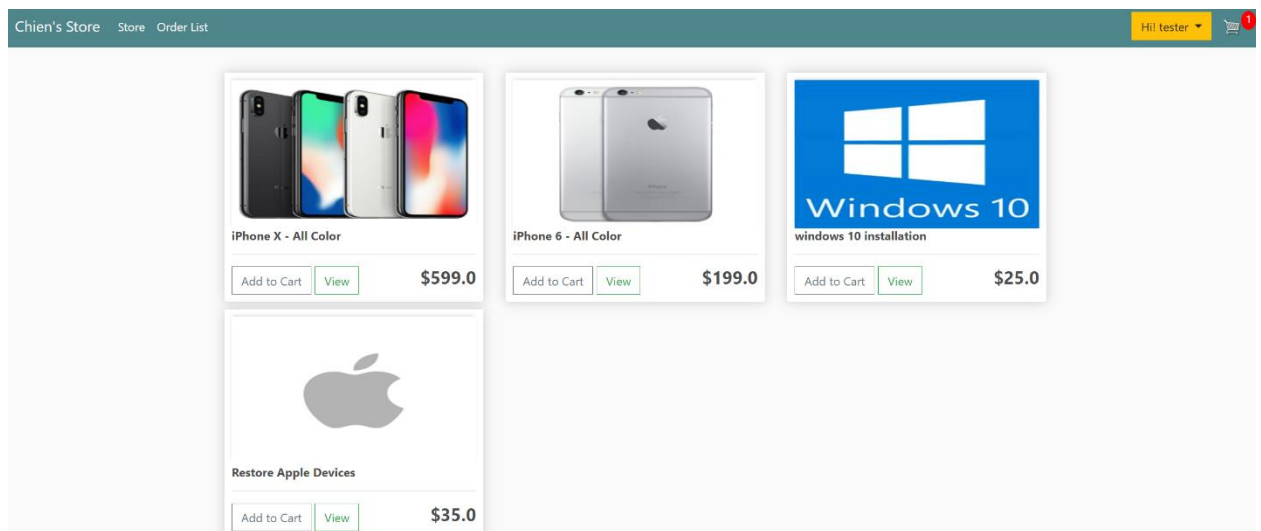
Chien's Store Store Order List

Hi! tester

1

Windows 10

iPhone X - All Color

Add to Cart View $599.0

iPhone 6 - All Color

Add to Cart View $199.0

windows 10 installation

Add to Cart View $25.0

Restore Apple Devices

Add to Cart View $35.0